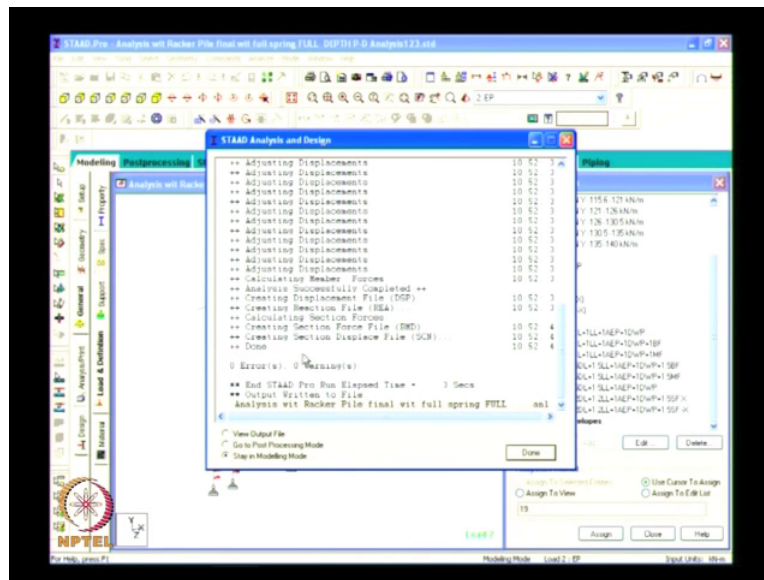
STAAD.Pro - Analysis wit Racker Pile final wit full spring FULL DEPTH P-D Analysis123.std

2 EP

Modeling Postprocessing

Analysis wit Racke

STAAD Analysis and Design

++ Adjusting Displacements 10 52 3
++ Adjusting Displacements 10 52 3
++ Adjusting Displacements 10 52 3
++ Adjusting Displacements 10 52 3
++ Adjusting Displacements 10 52 3
++ Adjusting Displacements 10 52 3
++ Adjusting Displacements 10 52 3
++ Adjusting Displacements 10 52 3
++ Adjusting Displacements 10 52 3
++ Adjusting Displacements 10 52 3
++ Adjusting Displacements 10 52 3
++ Adjusting Displacements 10 52 3
++ Adjusting Displacements 10 52 3
++ Calculating Member Forces
++ Analysis Successfully Completed ++
++ Creating Displacement File (DSP) 10 52 3
++ Creating Reaction File (REA) 10 52 3
++ Calculating Section Forces
++ Creating Section Force File (BMD) 10 52 4
++ Creating Section Displace File (SCN) 10 52 4
++ Done 10 52 4

0 Error(s), 0 Warning(s)

++ End STAAD.Pro Run Elapsed Time = 3 Secs
++ Output Written to File
Analysis wit Racker Pile final wit full spring FULL anl

View Output File
Go to Post Processing Mode
Stay in Modelling Mode

Done

Piping

Y: 115.6:121 kN/m
Y: 121:126 kN/m
Y: 126:130.5 kN/m
Y: 130.5:135 kN/m
Y: 135:140 kN/m

LL+1LL+1AEP+1DWP
LL+1LL+1AEP+1DWP+1BF
LL+1LL+1AEP+1DWP+1MF
DL+1.5LL+1AEP+1DWP+1.5BF
DL+1.5LL+1AEP+1DWP+1.5MF
DL+1.5LL+1AEP+1DWP
DL+1.2LL+1AEP+1DWP+1.5SF X
DL+1.2LL+1AEP+1DWP+1.5SF X
elopes

Edit Delete

Assign To View
Use Cursor To Assign
Assign To Edit List

19

Assign Close Help

Setup Geometry General Analysis/Print Design Property Spec Support Load & Definition Material

Load 7

NPTEL

For Help, press F1 Modeling Mode Load 2 : EP Input Units : kN-m